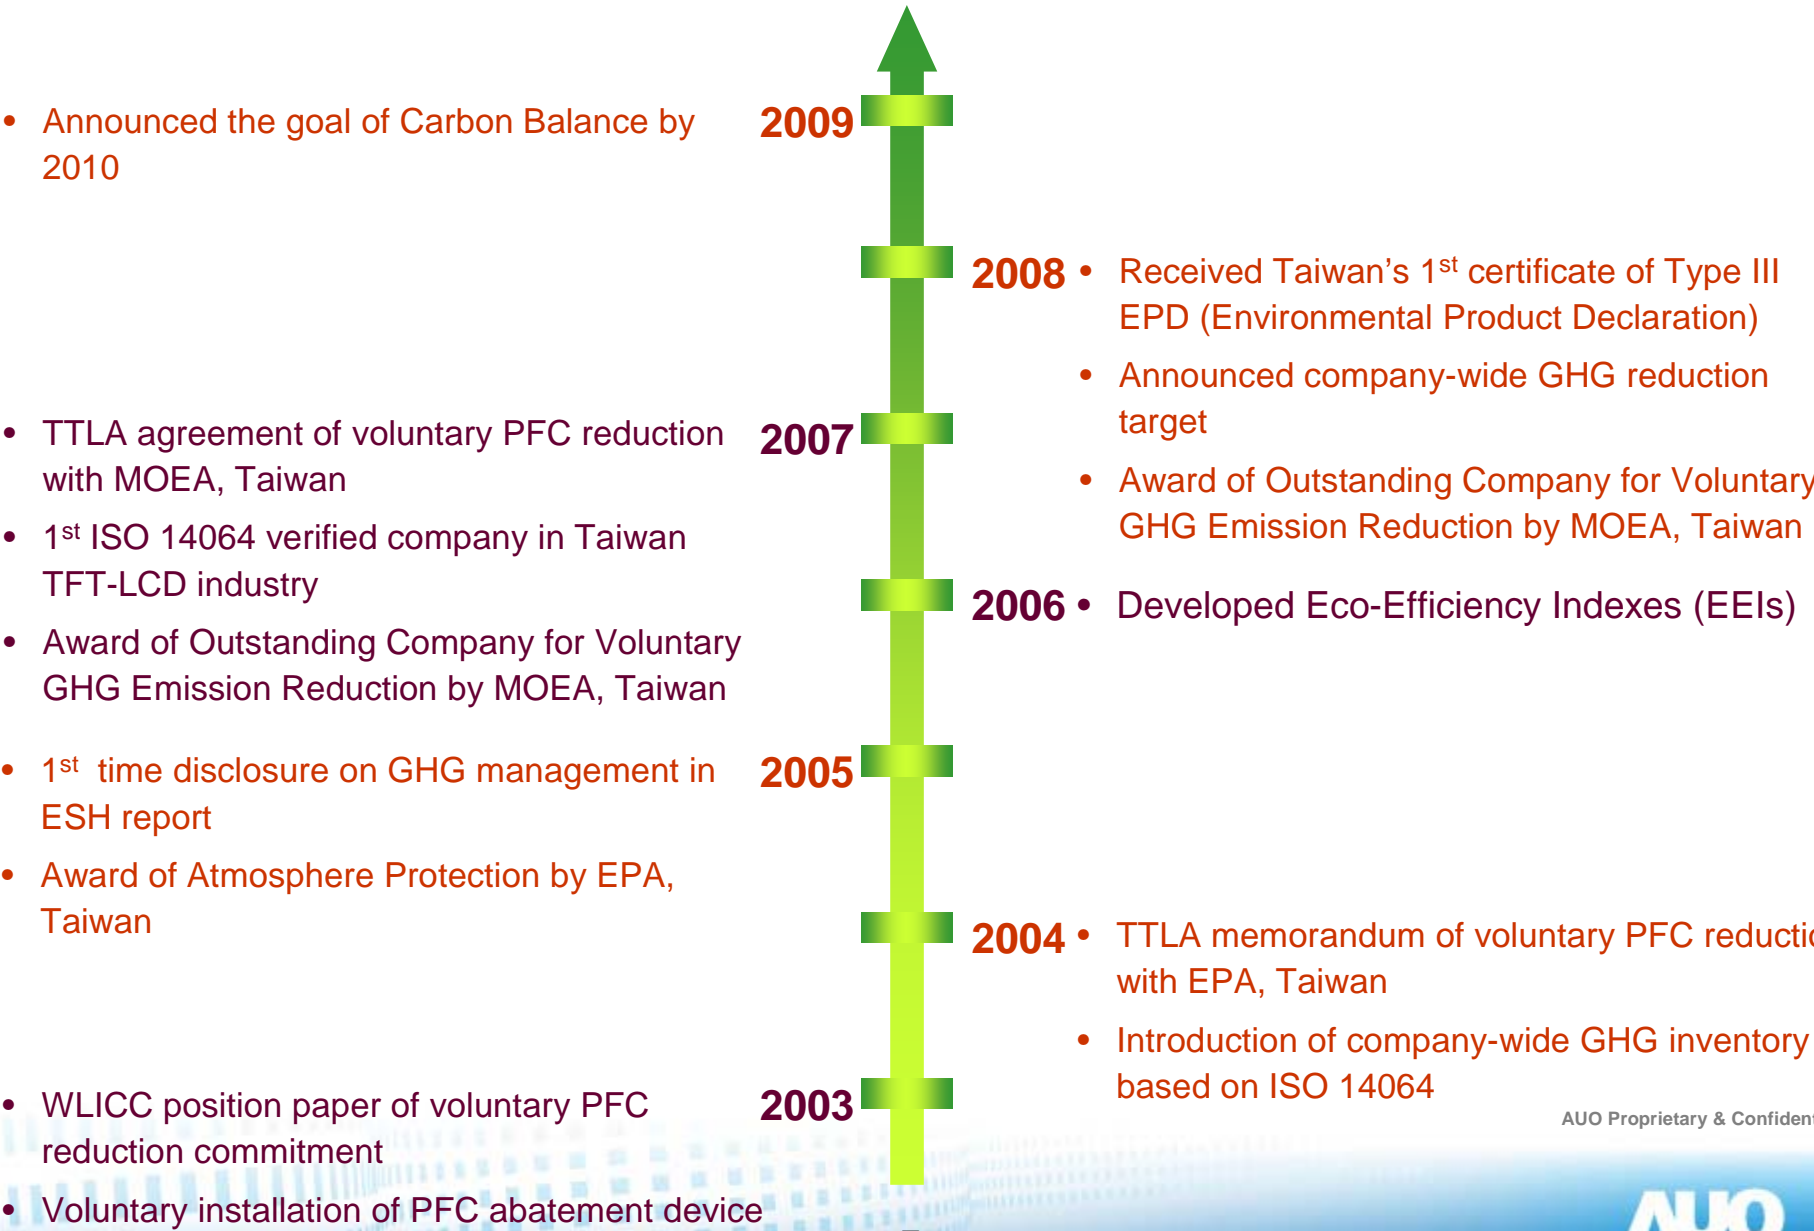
• Announced the goal of Carbon Balance by 2010

2009

2008 • Received Taiwan's 1$^{st}$ certificate of Type III EPD (Environmental Product Declaration)

• Announced company-wide GHG reduction target

• TTLA agreement of voluntary PFC reduction with MOEA, Taiwan

2007

• Award of Outstanding Company for Voluntary GHG Emission Reduction by MOEA, Taiwan

• 1$^{st}$ ISO 14064 verified company in Taiwan TFT-LCD industry

2006 • Developed Eco-Efficiency Indexes (EEIs)

• Award of Outstanding Company for Voluntary GHG Emission Reduction by MOEA, Taiwan

• 1$^{st}$ time disclosure on GHG management in ESH report

2005

• Award of Atmosphere Protection by EPA, Taiwan

2004 • TTLA memorandum of voluntary PFC reducti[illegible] with EPA, Taiwan

• Introduction of company-wide GHG inventory based on ISO 14064

• WLICC position paper of voluntary PFC reduction commitment

2003

AUO Proprietary & Confiden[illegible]

• Voluntary installation of PFC abatement device

AUO